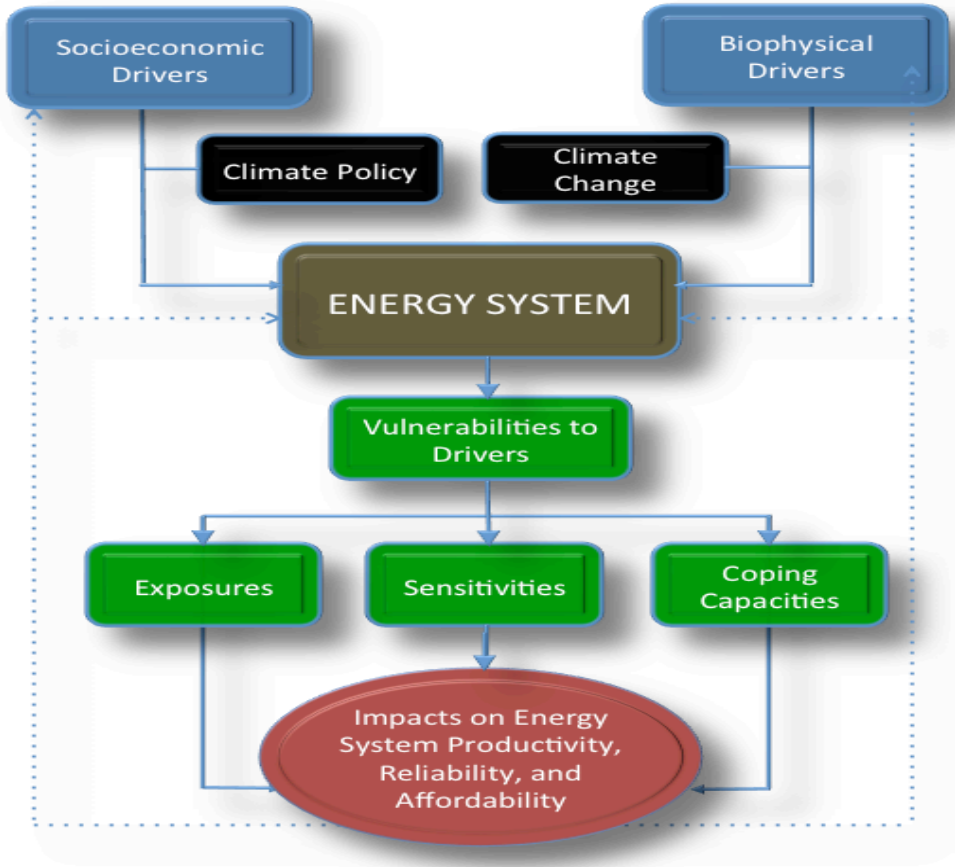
Socioeconomic Drivers

Biophysical Drivers

Climate Policy

Climate Change

ENERGY SYSTEM

Vulnerabilities to Drivers

Exposures

Sensitivities

Coping Capacities

Impacts on Energy System Productivity, Reliability, and Affordability